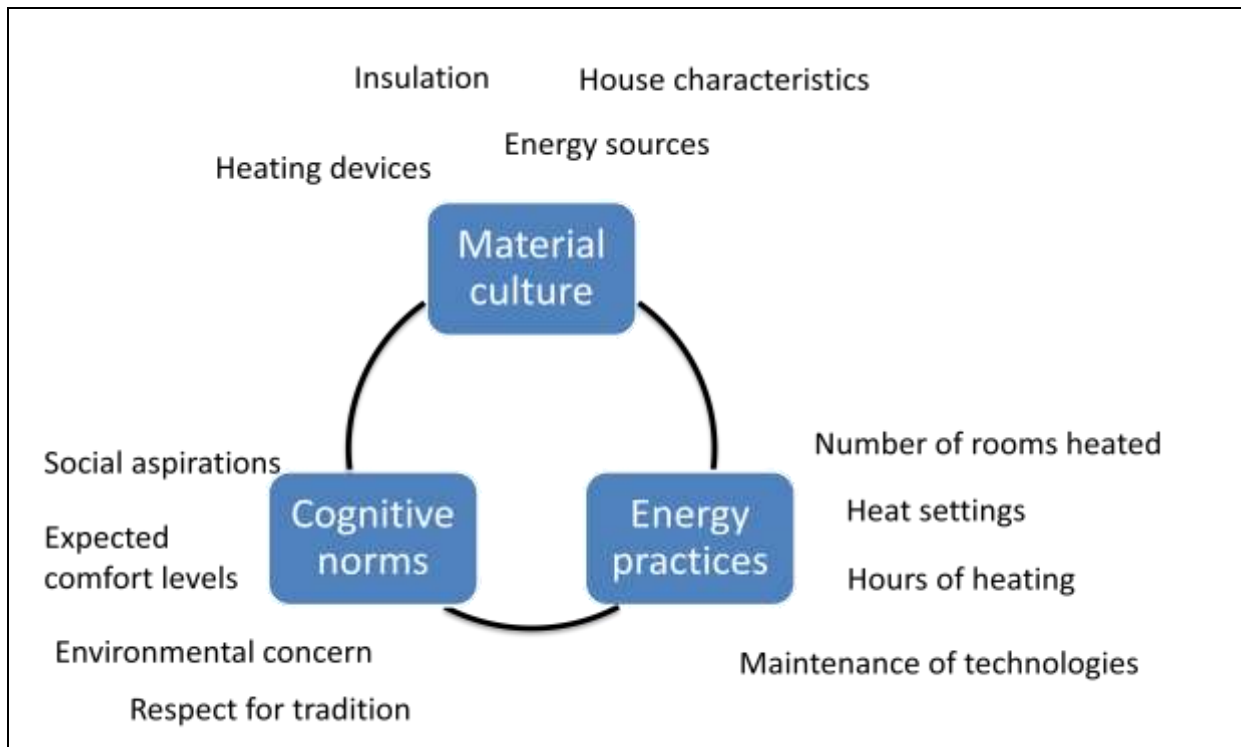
Insulation

House characteristics

Energy sources

Heating devices

Material culture

Social aspirations

Expected comfort levels

Cognitive norms

Energy practices

Number of rooms heated

Heat settings

Hours of heating

Environmental concern

Respect for tradition

Maintenance of technologies